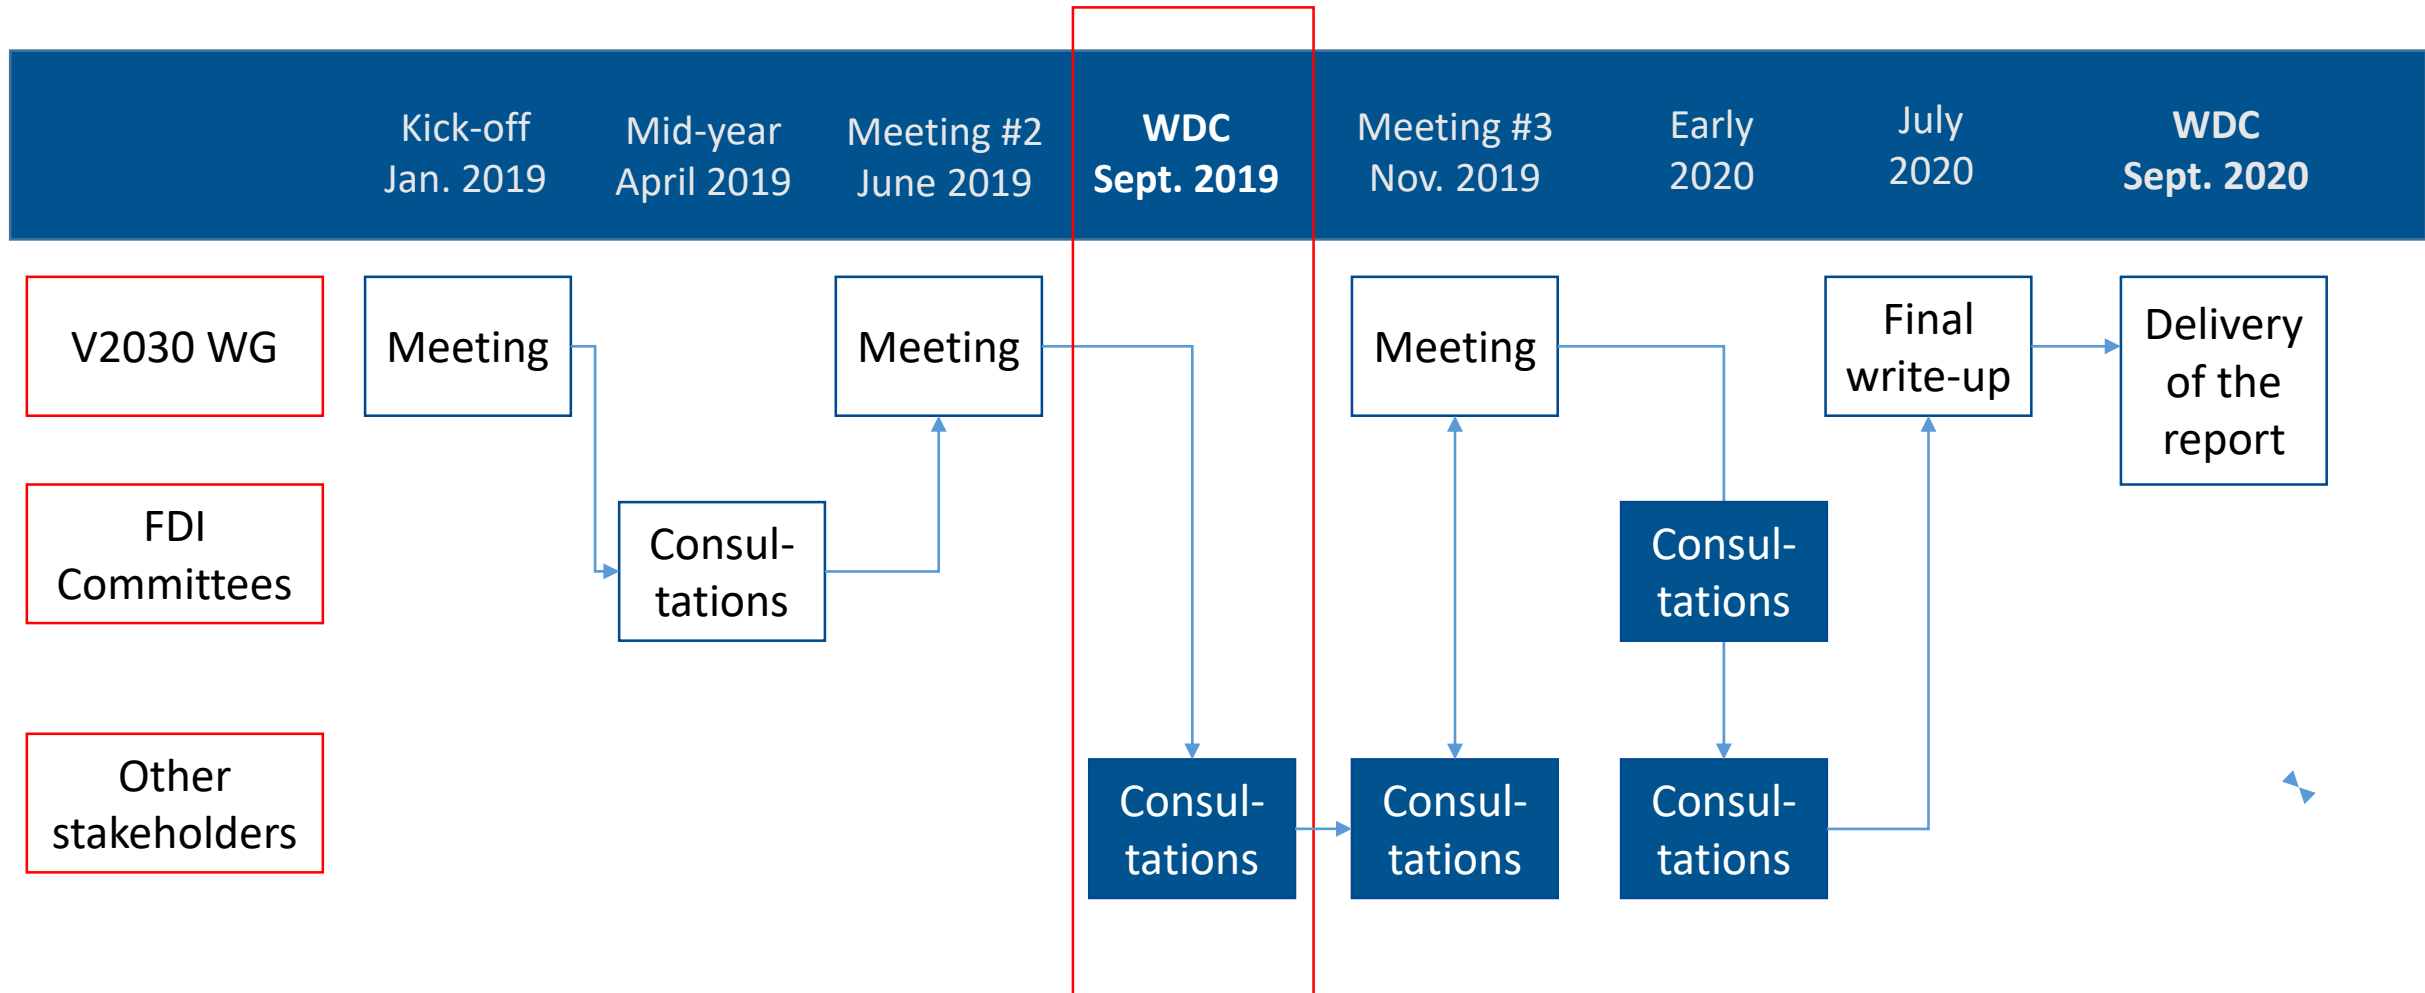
Kick-off Jan. 2019

Mid-year April 2019

Meeting #2 June 2019

WDC Sept. 2019

Meeting #3 Nov. 2019

Early 2020

July 2020

WDC Sept. 2020

V2030 WG

Meeting

Meeting

Meeting

Final write-up

Delivery of the report

FDI Committees

Consul-tations

Consul-tations

Other stakeholders

Consul-tations

Consul-tations

Consul-tations